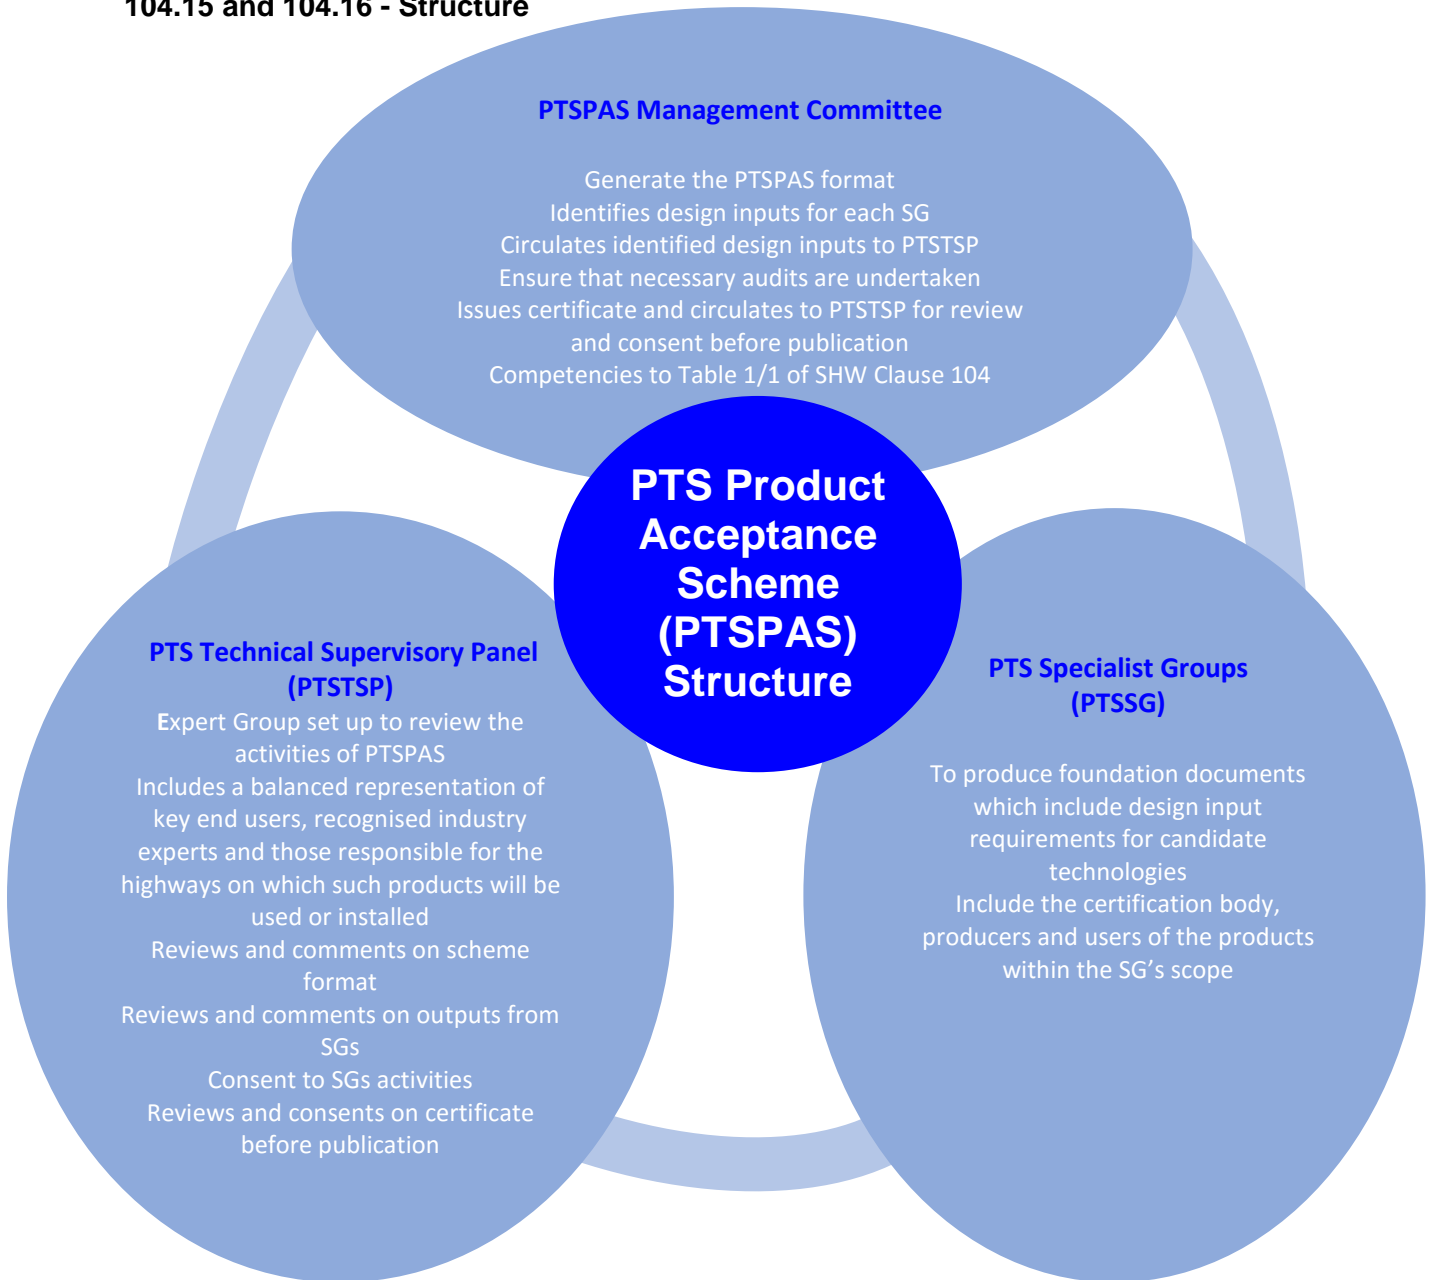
104.15 and 104.16 - Structure

PTSPAS Management Committee

Generate the PTSPAS format
Identifies design inputs for each SG
Circulates identified design inputs to PTSTSP
Ensure that necessary audits are undertaken
Issues certificate and circulates to PTSTSP for review and consent before publication
Competencies to Table 1/1 of SHW Clause 104

PTS Product Acceptance Scheme (PTSPAS) Structure

PTS Technical Supervisory Panel (PTSTSP)
Expert Group set up to review the activities of PTSPAS
Includes a balanced representation of key end users, recognised industry experts and those responsible for the highways on which such products will be used or installed
Reviews and comments on scheme format
Reviews and comments on outputs from SGs
Consent to SGs activities
Reviews and consents on certificate before publication

PTS Specialist Groups (PTSSG)

To produce foundation documents which include design input requirements for candidate technologies
Include the certification body, producers and users of the products within the SG's scope